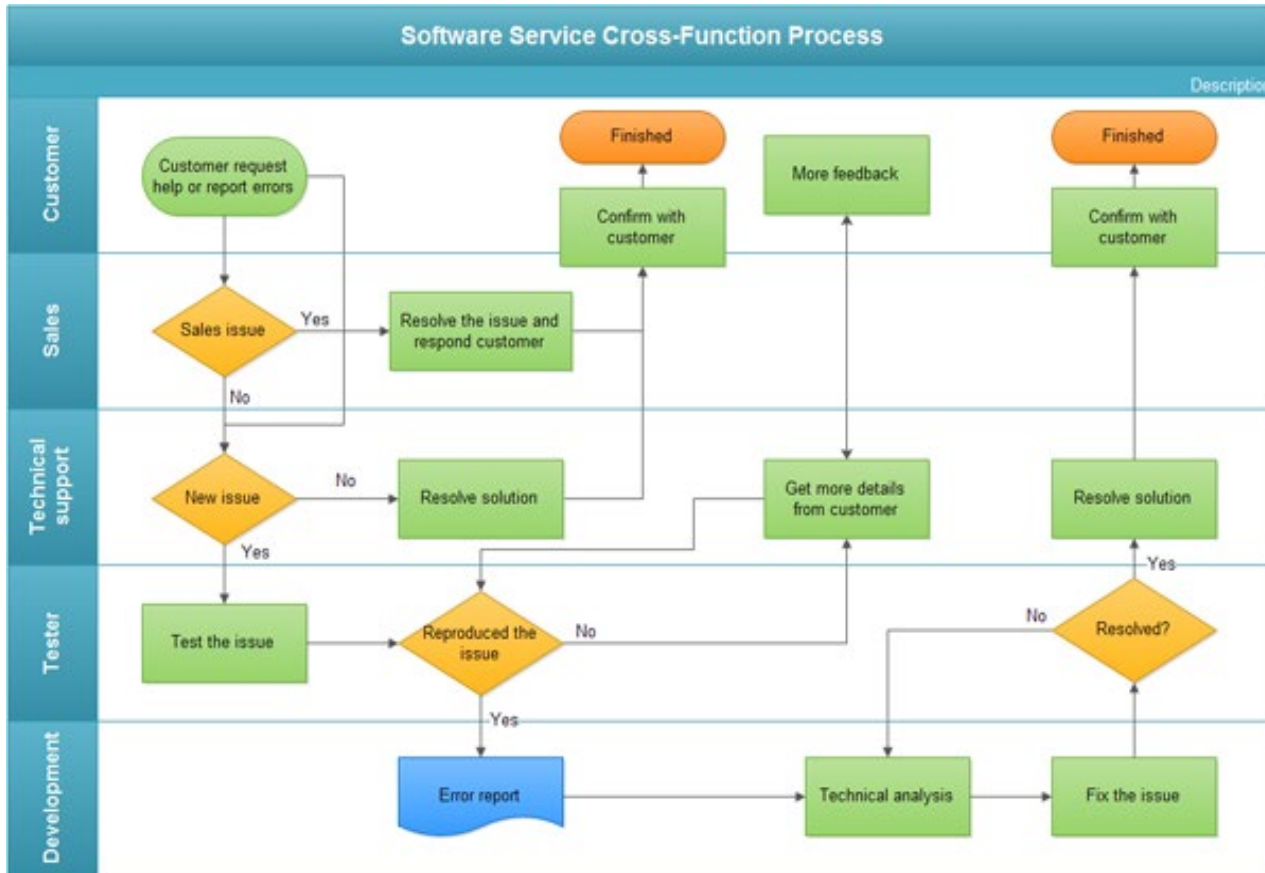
Software Service Cross-Function Process

Descriptio

Customer

Customer request help or report errors

Finished

Confirm with customer

More feedback

Finished

Confirm with customer

Sales

Sales issue

Yes

Resolve the issue and respond customer

No

Technical support

New issue

No

Resolve solution

Get more details from customer

Resolve solution

Yes

Yes

Tester

Test the issue

Reproduced the issue

No

No

Resolved?

Yes

Development

Error report

Technical analysis

Fix the issue